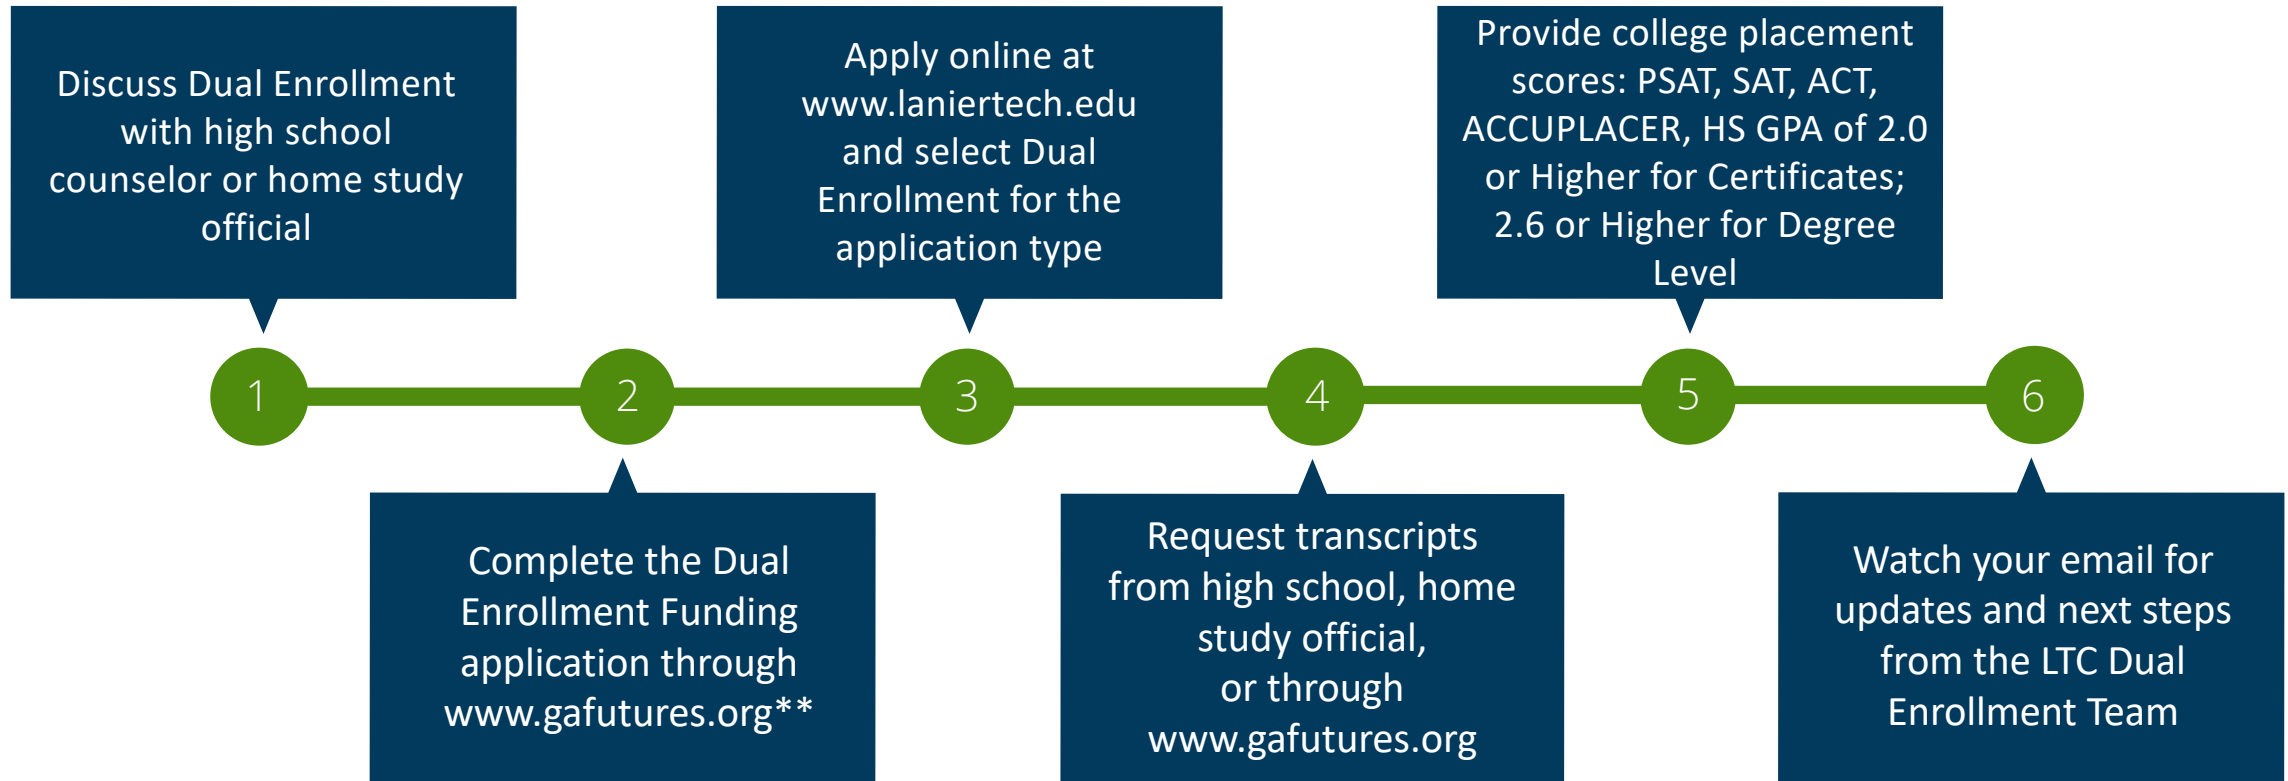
1

Discuss Dual Enrollment with high school counselor or home study official

2

Complete the Dual Enrollment Funding application through www.gafutures.org**

3

Apply online at www.laniertech.edu and select Dual Enrollment for the application type

4

Request transcripts from high school, home study official, or through www.gafutures.org

5

Provide college placement scores: PSAT, SAT, ACT, ACCUPLACER, HS GPA of 2.0 or Higher for Certificates; 2.6 or Higher for Degree Level

6

Watch your email for updates and next steps from the LTC Dual Enrollment Team